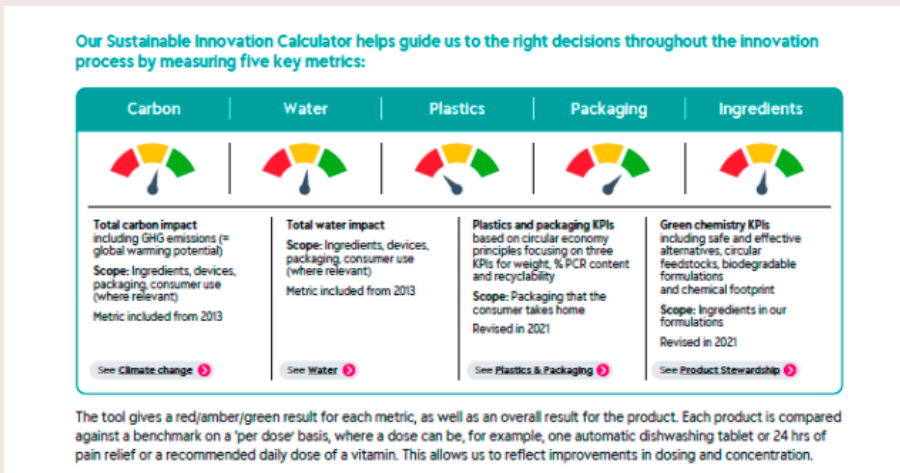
Our Sustainable Innovation Calculator helps guide us to the right decisions throughout the innovation process by measuring five key metrics:

| Carbon | Water | Plastics | Packaging | Ingredients |
|---|---|---|---|---|

**Total carbon impact** including GHG emissions (= global warming potential)

**Scope:** Ingredients, devices, packaging, consumer use (where relevant)

Metric included from 2013

See Climate change

**Total water impact**

**Scope:** Ingredients, devices, packaging, consumer use (where relevant)

Metric included from 2013

See Water

**Plastics and packaging KPIs** based on circular economy principles focusing on three KPIs for weight, % PCR content and recyclability

**Scope:** Packaging that the consumer takes home

Revised in 2021

See Plastics & Packaging

**Green chemistry KPIs** including safe and effective alternatives, circular feedstocks, biodegradable formulations and chemical footprint

**Scope:** Ingredients in our formulations

Revised in 2021

See Product Stewardship

The tool gives a red/amber/green result for each metric, as well as an overall result for the product. Each product is compared against a benchmark on a 'per dose' basis, where a dose can be, for example, one automatic dishwashing tablet or 24 hrs of pain relief or a recommended daily dose of a vitamin. This allows us to reflect improvements in dosing and concentration.